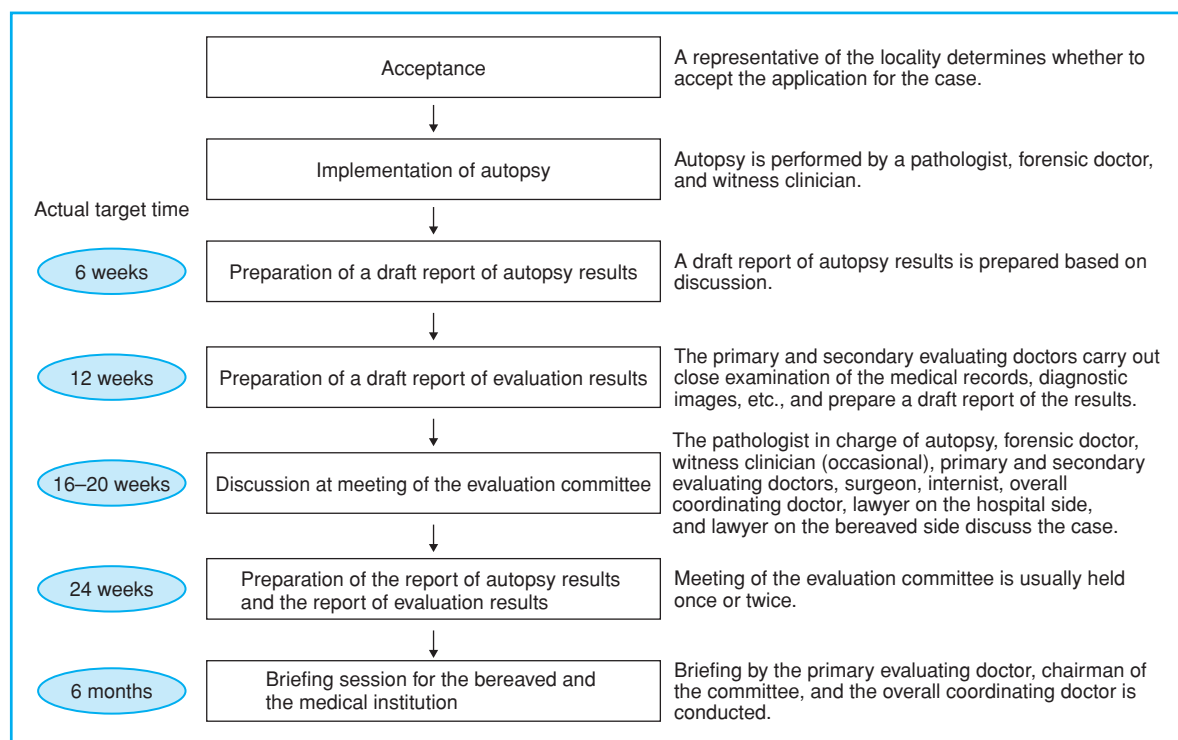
Acceptance

A representative of the locality determines whether to accept the application for the case.

Implementation of autopsy

Autopsy is performed by a pathologist, forensic doctor, and witness clinician.

Actual target time

6 weeks

Preparation of a draft report of autopsy results

A draft report of autopsy results is prepared based on discussion.

12 weeks

Preparation of a draft report of evaluation results

The primary and secondary evaluating doctors carry out close examination of the medical records, diagnostic images, etc., and prepare a draft report of the results.

16–20 weeks

Discussion at meeting of the evaluation committee

The pathologist in charge of autopsy, forensic doctor, witness clinician (occasional), primary and secondary evaluating doctors, surgeon, internist, overall coordinating doctor, lawyer on the hospital side, and lawyer on the bereaved side discuss the case.

24 weeks

Preparation of the report of autopsy results and the report of evaluation results

Meeting of the evaluation committee is usually held once or twice.

6 months

Briefing session for the bereaved and the medical institution

Briefing by the primary evaluating doctor, chairman of the committee, and the overall coordinating doctor is conducted.